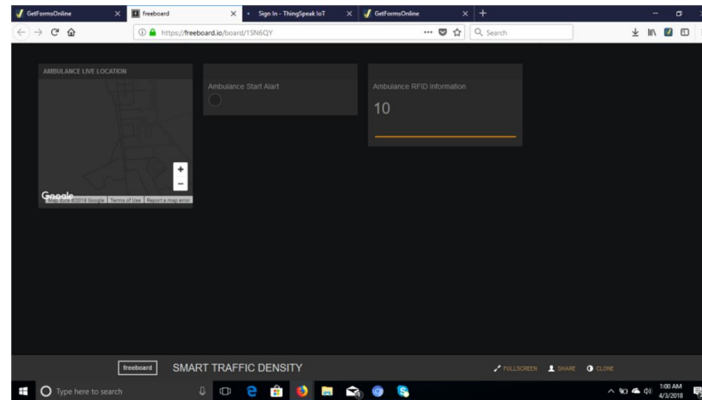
GetFormsOnline
freeboard
Sign In - ThingSpeak IoT
GetFormsOnline
https://freeboard.io/board/1SN6QY
Search

AMBULANCE LIVE LOCATION
+
−
Google
Map data ©2018 Google Terms of Use Report a map error

Ambulance Start Alart

Ambulance RFID Information
10

freeboard
SMART TRAFFIC DENSITY
FULLSCREEN
SHARE
CLONE

Type here to search
1:00 AM
4/3/2018